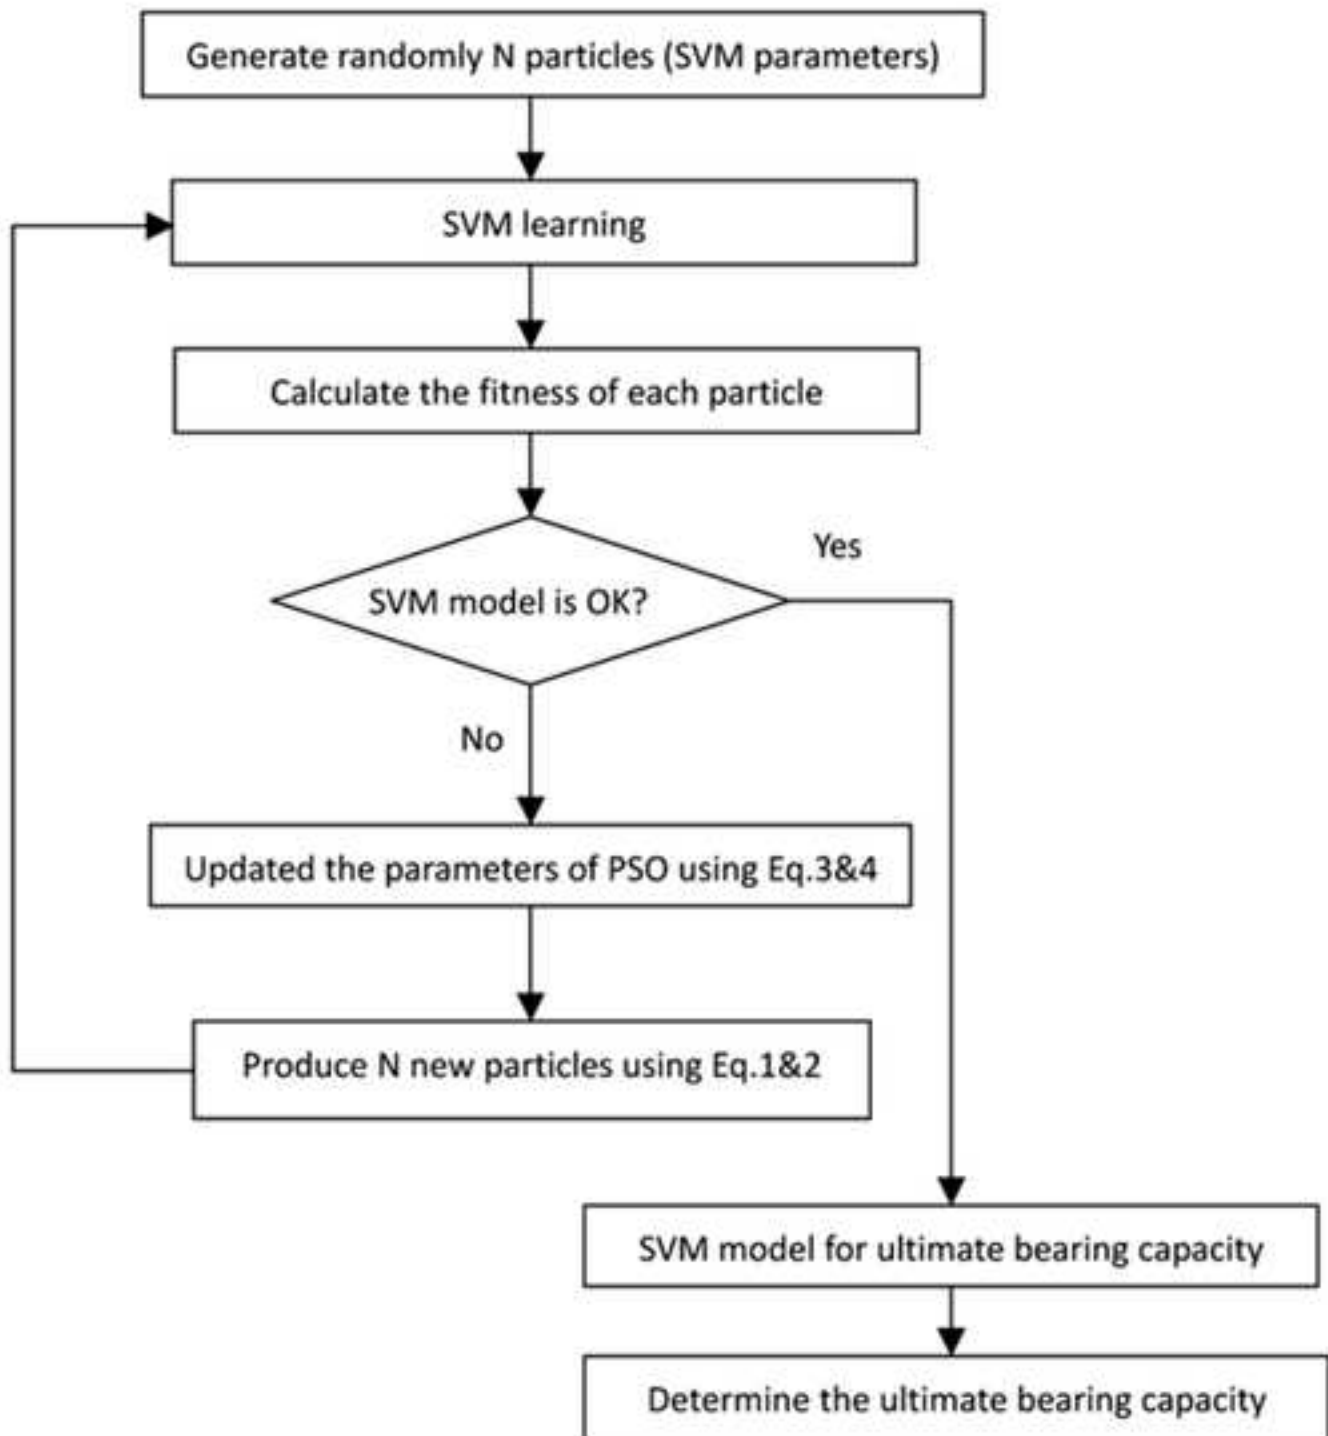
Generate randomly N particles (SVM parameters)

SVM learning

Calculate the fitness of each particle

SVM model is OK?

Yes

No

Updated the parameters of PSO using Eq.3&4

Produce N new particles using Eq.1&2

SVM model for ultimate bearing capacity

Determine the ultimate bearing capacity